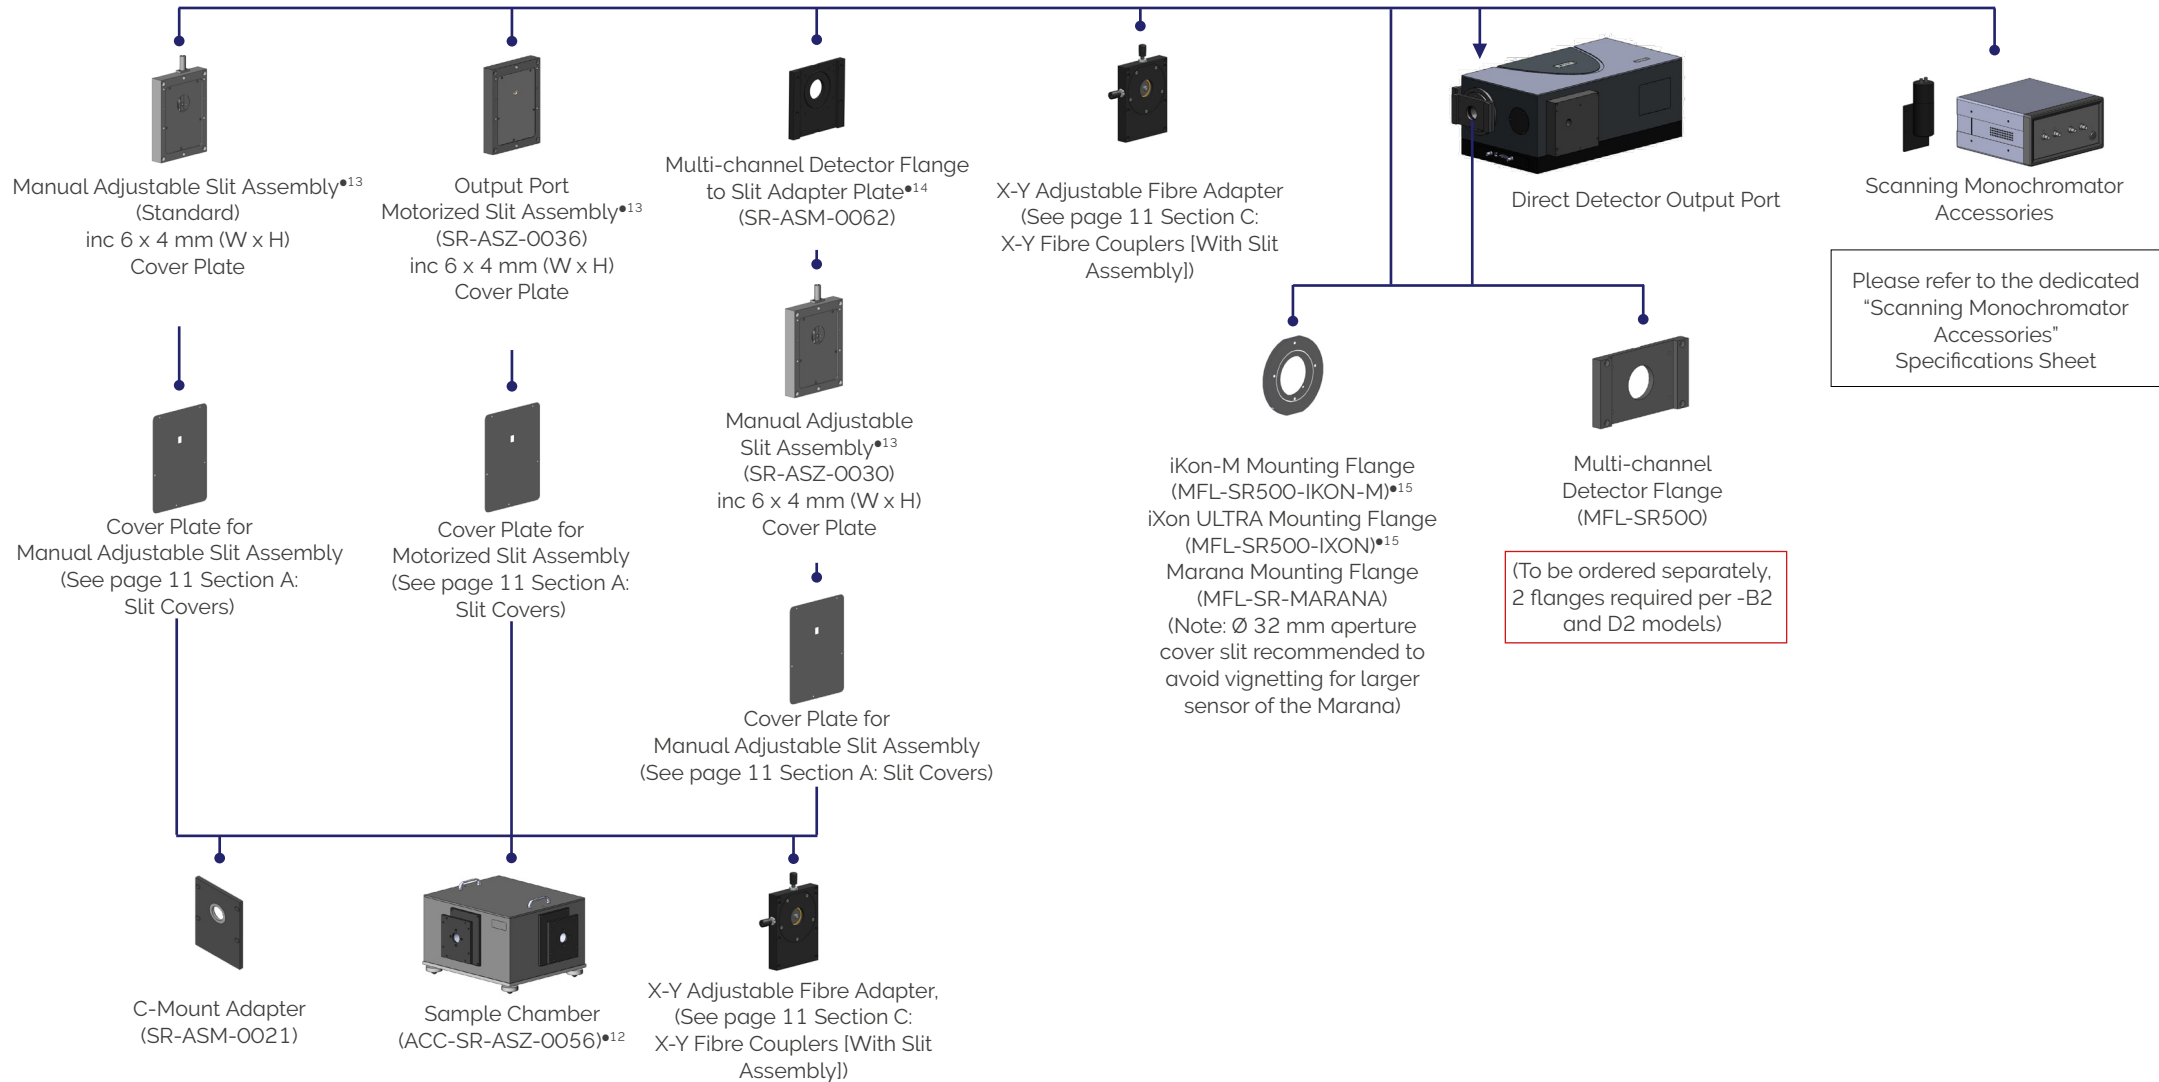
Manual Adjustable Slit Assembly•13 (Standard) inc 6 x 4 mm (W x H) Cover Plate

Output Port Motorized Slit Assembly•13 (SR-ASZ-0036) inc 6 x 4 mm (W x H) Cover Plate

Multi-channel Detector Flange to Slit Adapter Plate•14 (SR-ASM-0062)

X-Y Adjustable Fibre Adapter (See page 11 Section C: X-Y Fibre Couplers [With Slit Assembly])

Direct Detector Output Port

Scanning Monochromator Accessories

Please refer to the dedicated "Scanning Monochromator Accessories" Specifications Sheet

Cover Plate for Manual Adjustable Slit Assembly (See page 11 Section A: Slit Covers)

Cover Plate for Motorized Slit Assembly (See page 11 Section A: Slit Covers)

Manual Adjustable Slit Assembly•13 (SR-ASZ-0030) inc 6 x 4 mm (W x H) Cover Plate

iKon-M Mounting Flange (MFL-SR500-IKON-M)•15 iXon ULTRA Mounting Flange (MFL-SR500-IXON)•15 Marana Mounting Flange (MFL-SR-MARANA) (Note: Ø 32 mm aperture cover slit recommended to avoid vignetting for larger sensor of the Marana)

Multi-channel Detector Flange (MFL-SR500)

(To be ordered separately, 2 flanges required per -B2 and D2 models)

Cover Plate for Manual Adjustable Slit Assembly (See page 11 Section A: Slit Covers)

C-Mount Adapter (SR-ASM-0021)

Sample Chamber (ACC-SR-ASZ-0056)•12

X-Y Adjustable Fibre Adapter, (See page 11 Section C: X-Y Fibre Couplers [With Slit Assembly])